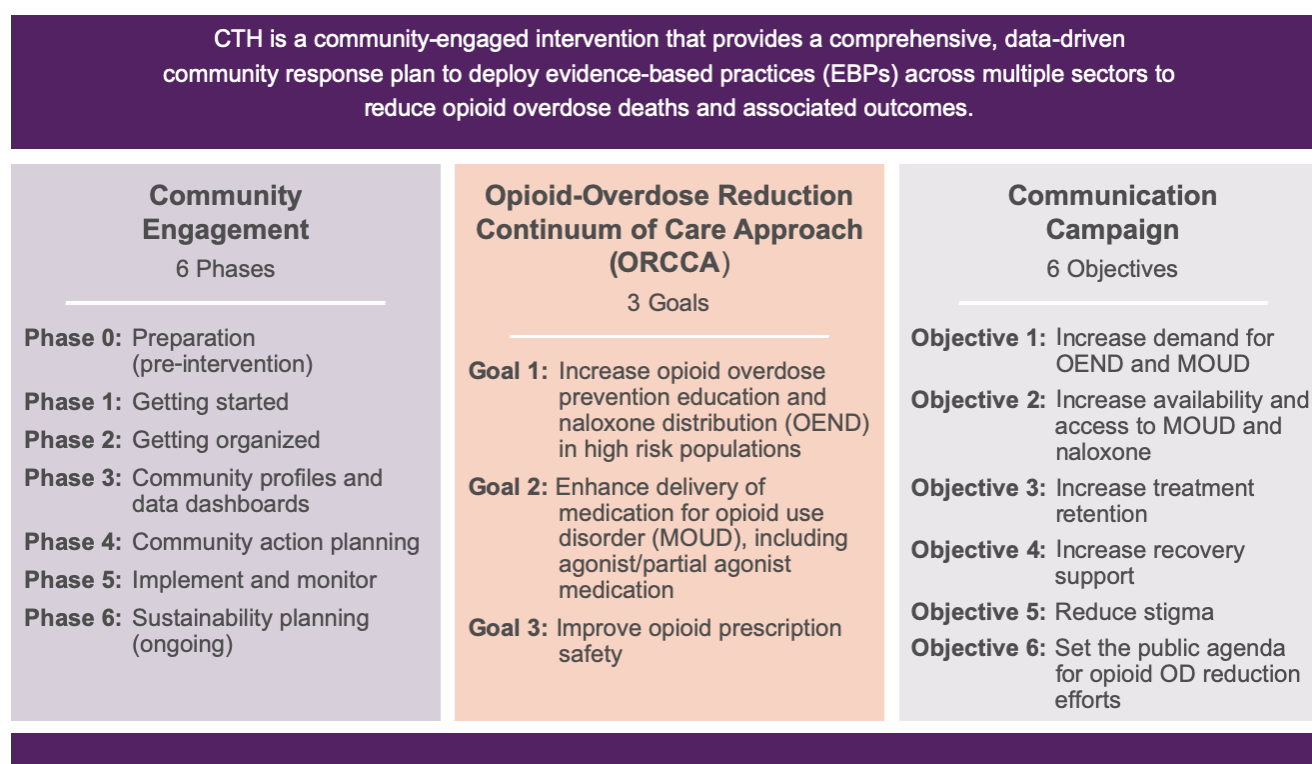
CTH is a community-engaged intervention that provides a comprehensive, data-driven community response plan to deploy evidence-based practices (EBPs) across multiple sectors to reduce opioid overdose deaths and associated outcomes.

Community Engagement
6 Phases

Phase 0: Preparation (pre-intervention)
Phase 1: Getting started
Phase 2: Getting organized
Phase 3: Community profiles and data dashboards
Phase 4: Community action planning
Phase 5: Implement and monitor
Phase 6: Sustainability planning (ongoing)

Opioid-Overdose Reduction Continuum of Care Approach (ORCCA)
3 Goals

Goal 1: Increase opioid overdose prevention education and naloxone distribution (OEND) in high risk populations
Goal 2: Enhance delivery of medication for opioid use disorder (MOUD), including agonist/partial agonist medication
Goal 3: Improve opioid prescription safety

Communication Campaign
6 Objectives

Objective 1: Increase demand for OEND and MOUD
Objective 2: Increase availability and access to MOUD and naloxone
Objective 3: Increase treatment retention
Objective 4: Increase recovery support
Objective 5: Reduce stigma
Objective 6: Set the public agenda for opioid OD reduction efforts